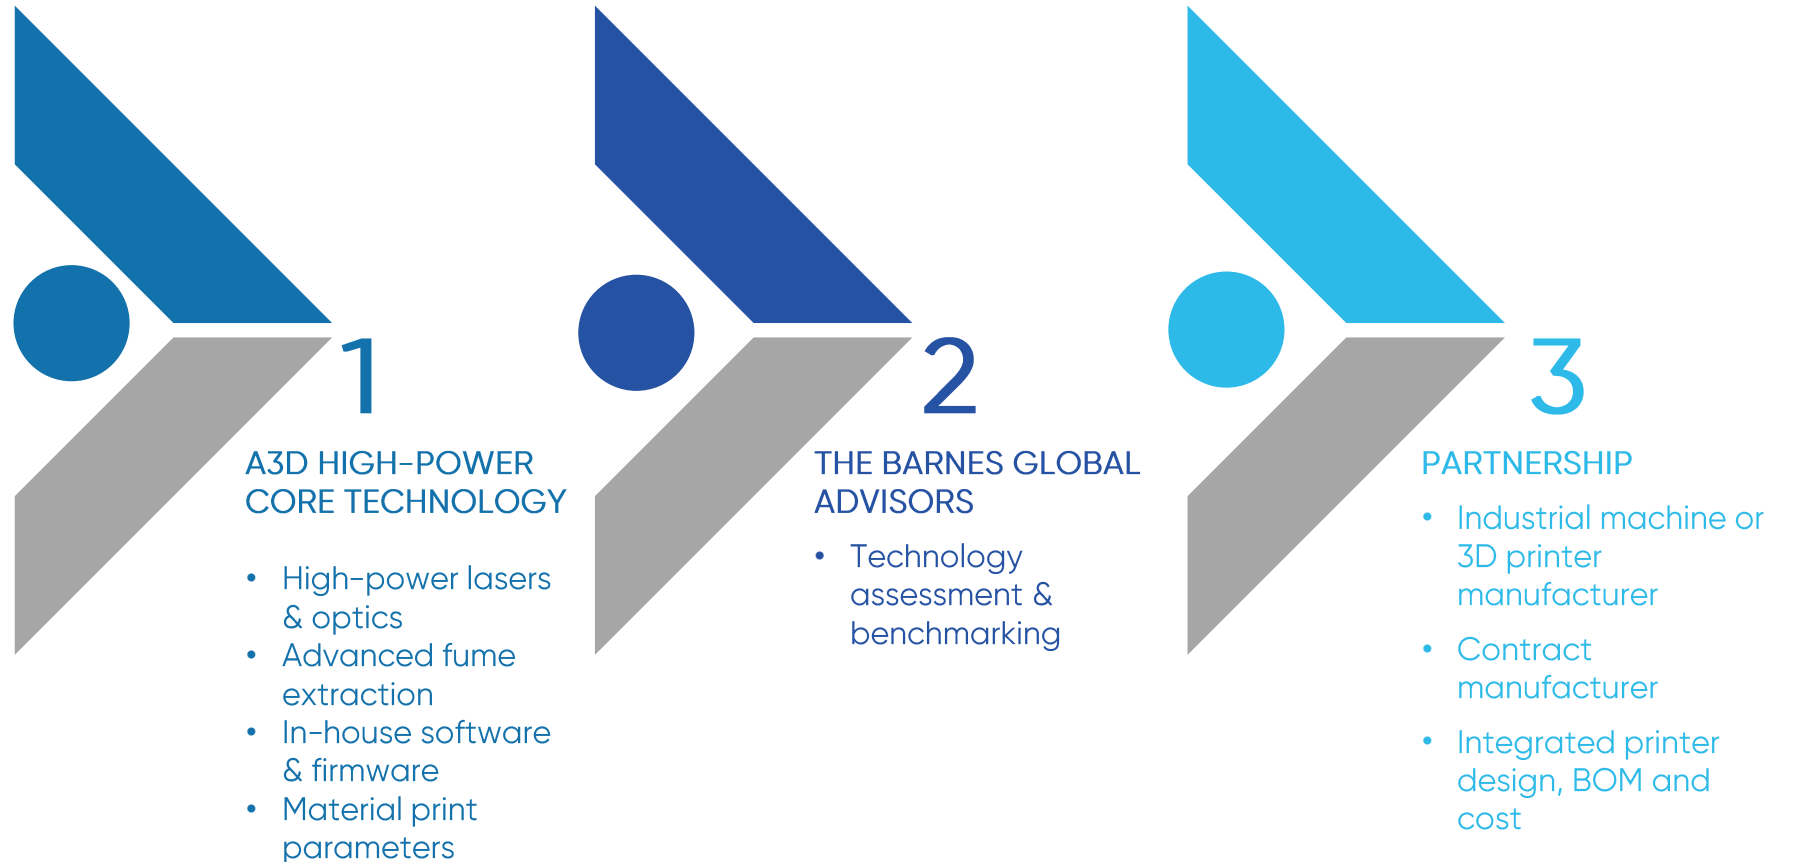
1

A3D HIGH-POWER CORE TECHNOLOGY

- High-power lasers & optics
- Advanced fume extraction
- In-house software & firmware
- Material print parameters

2

THE BARNES GLOBAL ADVISORS

- Technology assessment & benchmarking

3

PARTNERSHIP

- Industrial machine or 3D printer manufacturer
- Contract manufacturer
- Integrated printer design, BOM and cost